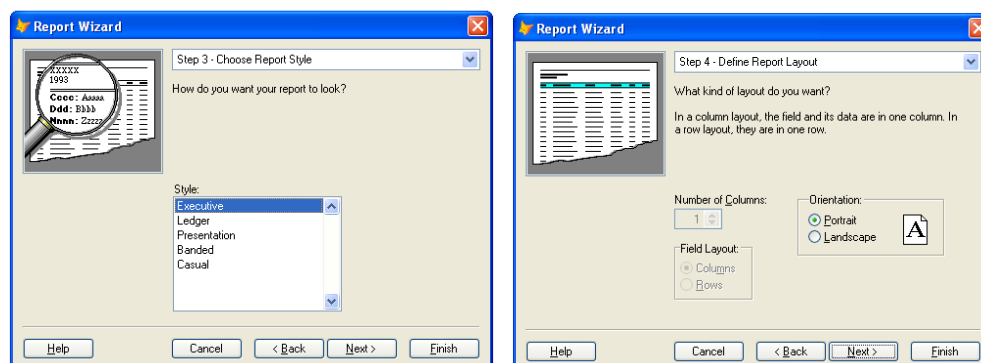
Report Wizard

XXXXX
1993
Cccc: Aaaaa
Ddd: Bbbb
Nnnn: Zzzzz

Step 3 - Choose Report Style

How do you want your report to look?

Style:
Executive
Ledger
Presentation
Banded
Casual

Help
Cancel
< Back
Next >
Finish

Report Wizard

Step 4 - Define Report Layout

What kind of layout do you want?

In a column layout, the field and its data are in one column. In a row layout, they are in one row.

Number of Columns:
1

Orientation:
Portrait
Landscape

A

Field Layout:
Columns
Rows

Help
Cancel
< Back
Next >
Finish